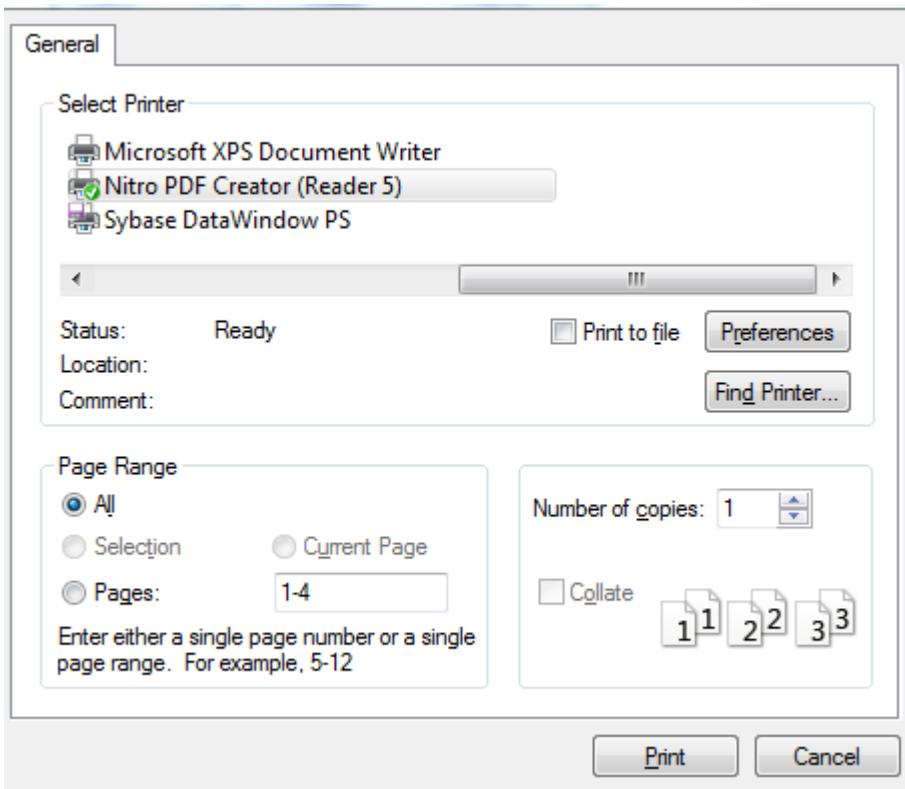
General

Select Printer

Microsoft XPS Document Writer
Nitro PDF Creator (Reader 5)
Sybase DataWindow PS

III

Status: Ready
Location:
Comment:

Print to file
Preferences
Find Printer...

Page Range
All
Selection
Current Page
Pages: 1-4
Enter either a single page number or a single page range. For example, 5-12

Number of copies: 1
Collate
1 1 2 2 3 3

Print
Cancel